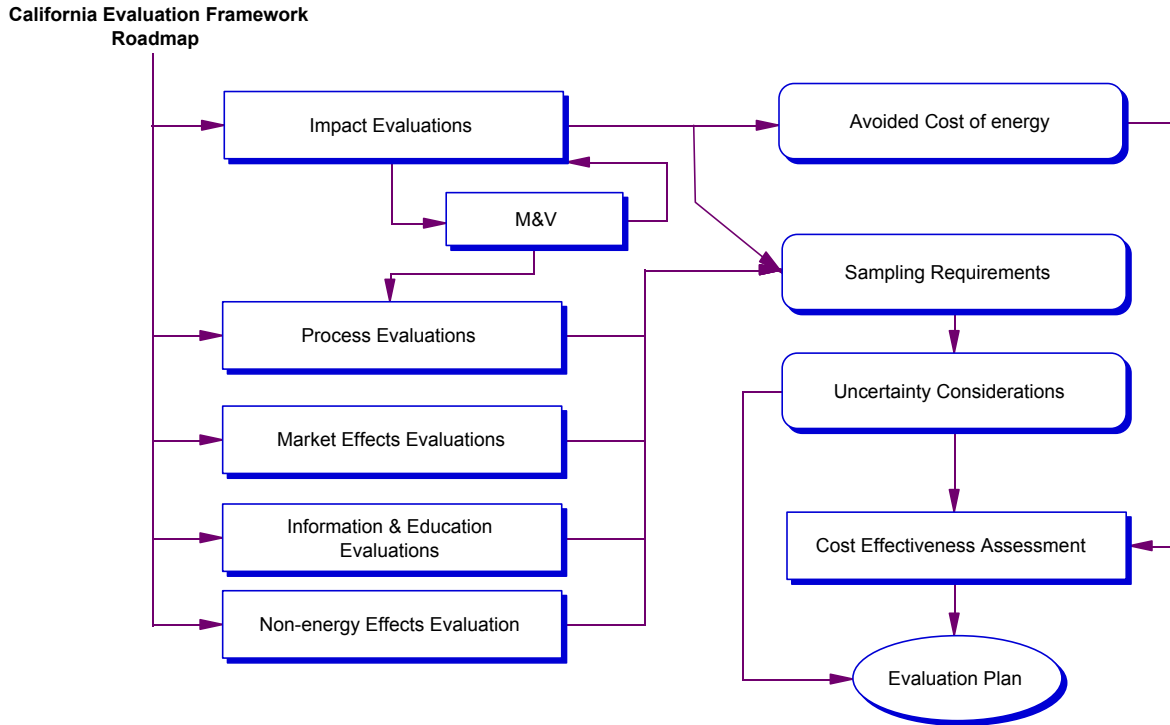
California Evaluation Framework Roadmap

Impact Evaluations

Avoided Cost of energy

M&V

Sampling Requirements

Process Evaluations

Uncertainty Considerations

Market Effects Evaluations

Information & Education Evaluations

Cost Effectiveness Assessment

Non-energy Effects Evaluation

Evaluation Plan